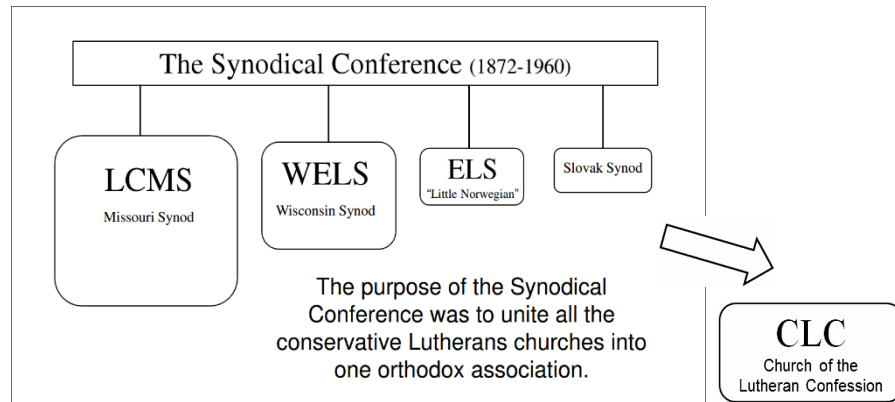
The Synodical Conference (1872-1960)

LCMS
Missouri Synod

WELS
Wisconsin Synod

ELS
"Little Norwegian"

Slovak Synod

The purpose of the Synodical Conference was to unite all the conservative Lutherans churches into one orthodox association.

CLC
Church of the Lutheran Confession